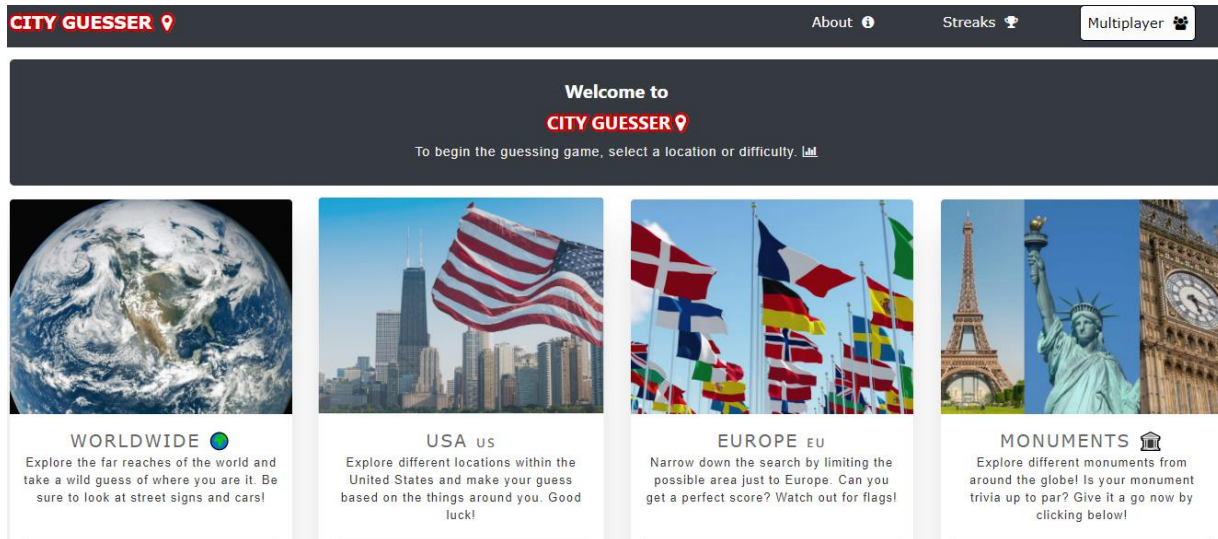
CITY GUESSER

About

Streaks

Multiplayer

Welcome to

CITY GUESSER

To begin the guessing game, select a location or difficulty.

WORLDWIDE

Explore the far reaches of the world and take a wild guess of where you are it. Be sure to look at street signs and cars!

USA US

Explore different locations within the United States and make your guess based on the things around you. Good luck!

EUROPE EU

Narrow down the search by limiting the possible area just to Europe. Can you get a perfect score? Watch out for flags!

MONUMENTS

Explore different monuments from around the globe! Is your monument trivia up to par? Give it a go now by clicking below!